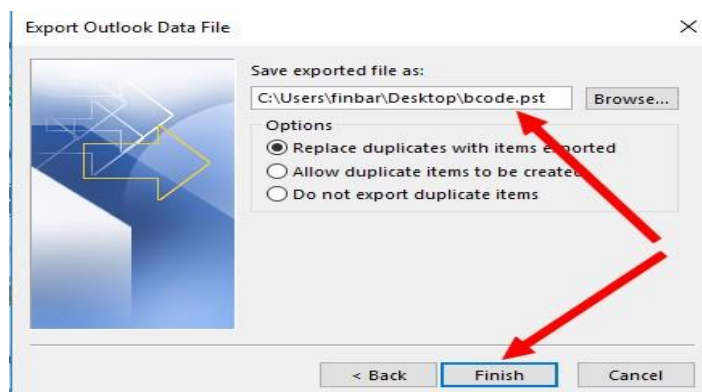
Export Outlook Data File

×

Save exported file as:

C:\Users\finbar\Desktop\bcode.pst

Browse...

Options

Replace duplicates with items exported

Allow duplicate items to be created

Do not export duplicate items

< Back

Finish

Cancel